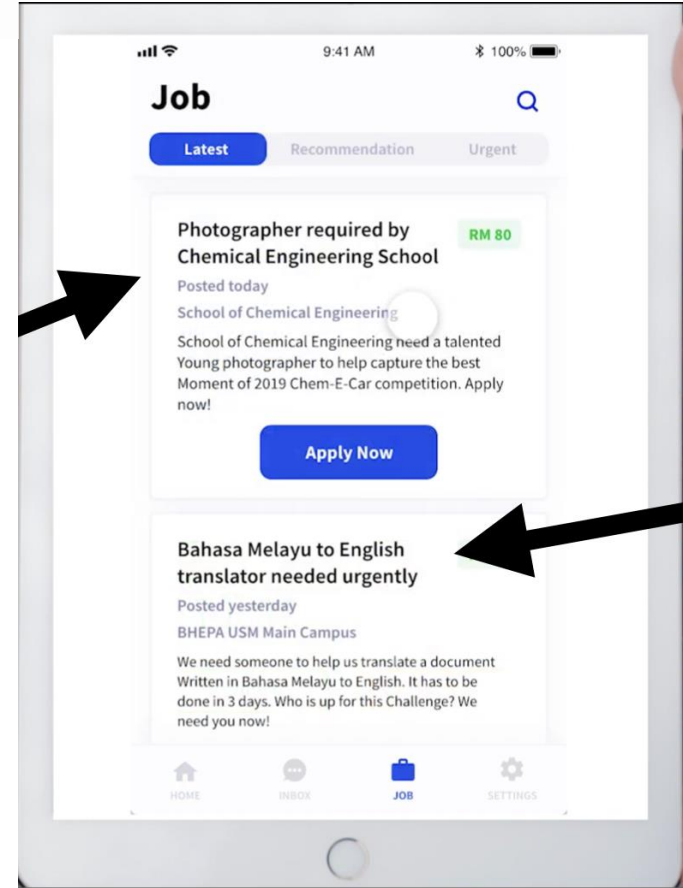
9:41 AM

100%

Job

Latest

Recommendation

Urgent

Photographer required by Chemical Engineering School

RM 80

Posted today

School of Chemical Engineering

School of Chemical Engineering need a talented Young photographer to help capture the best Moment of 2019 Chem-E-Car competition. Apply now!

Apply Now

Bahasa Melayu to English translator needed urgently

Posted yesterday

BHEPA USM Main Campus

We need someone to help us translate a document Written in Bahasa Melayu to English. It has to be done in 3 days. Who is up for this Challenge? We need you now!

HOME

INBOX

JOB

SETTINGS